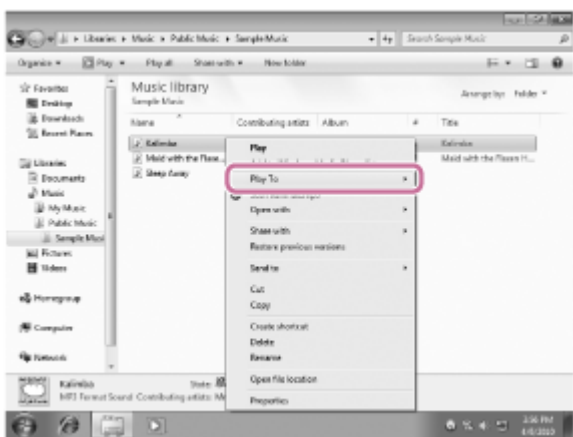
Libraries ▸ Music ▸ Public Music ▸ Sample Music

Search Sample Music

Organize ▾ Play ▾ Play all Share with ▾ New folder

Favorites
Desktop
Downloads
Recent Places

Libraries
Documents
Music
My Music
Public Music
Sample Musi
Pictures
Videos

Homegroup

Computer

Network

Music library
Sample Music

Arrange by: Folder ▾

| Name | Contributing artists | Album | # | Title |
|---|---|---|---|---|
| Kalimba | | | | Kalimba |
| Maid with the Flaxe... | | | | Maid with the Flaxen H... |
| Sleep Away | | | | |

Play
Play To
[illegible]
Open with
Share with
Restore previous versions
Send to
Cut
Copy
Create shortcut
Delete
Rename
Open file location
Properties

Kalimba State: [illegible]
MP3 Format Sound Contributing artists: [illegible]

3:58 PM
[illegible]